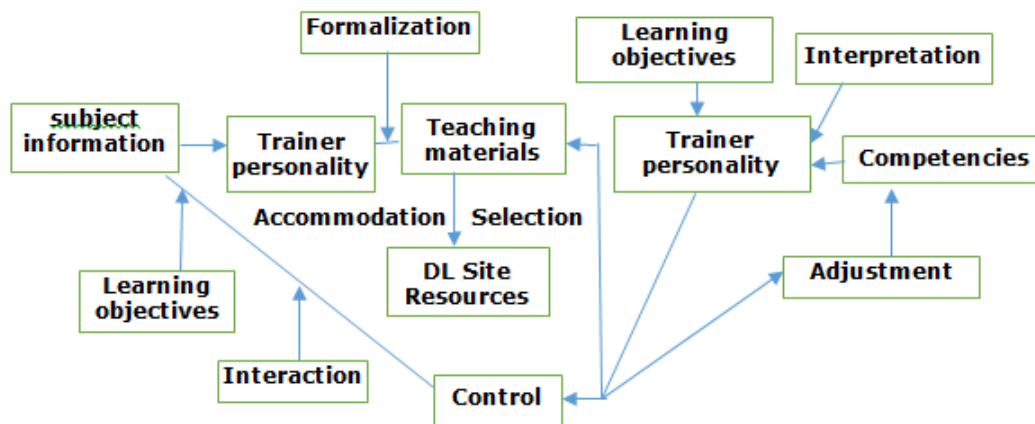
Formalization

Learning objectives

Interpretation

subject information

Trainer personality

Teaching materials

Trainer personality

Competencies

Accommodation

Selection

DL Site Resources

Adjustment

Learning objectives

Interaction

Control